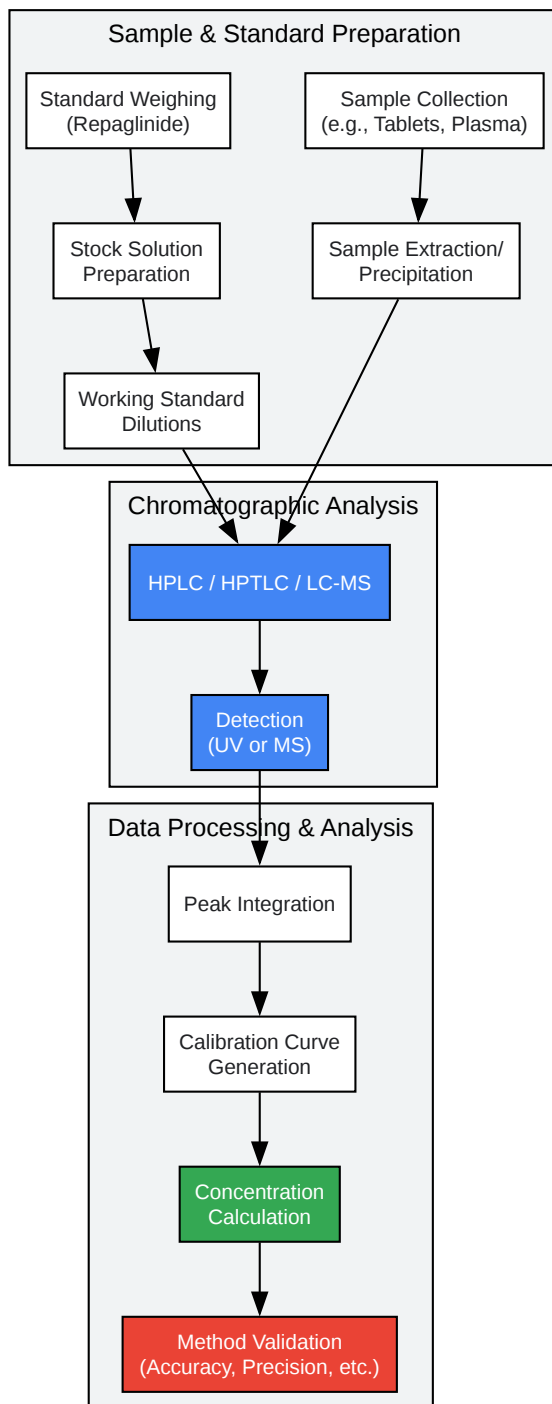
Sample & Standard Preparation

Standard Weighing (Repaglinide)

Sample Collection (e.g., Tablets, Plasma)

Stock Solution Preparation

Sample Extraction/ Precipitation

Working Standard Dilutions

Chromatographic Analysis

HPLC / HPTLC / LC-MS

Detection (UV or MS)

Data Processing & Analysis

Peak Integration

Calibration Curve Generation

Concentration Calculation

Method Validation (Accuracy, Precision, etc.)